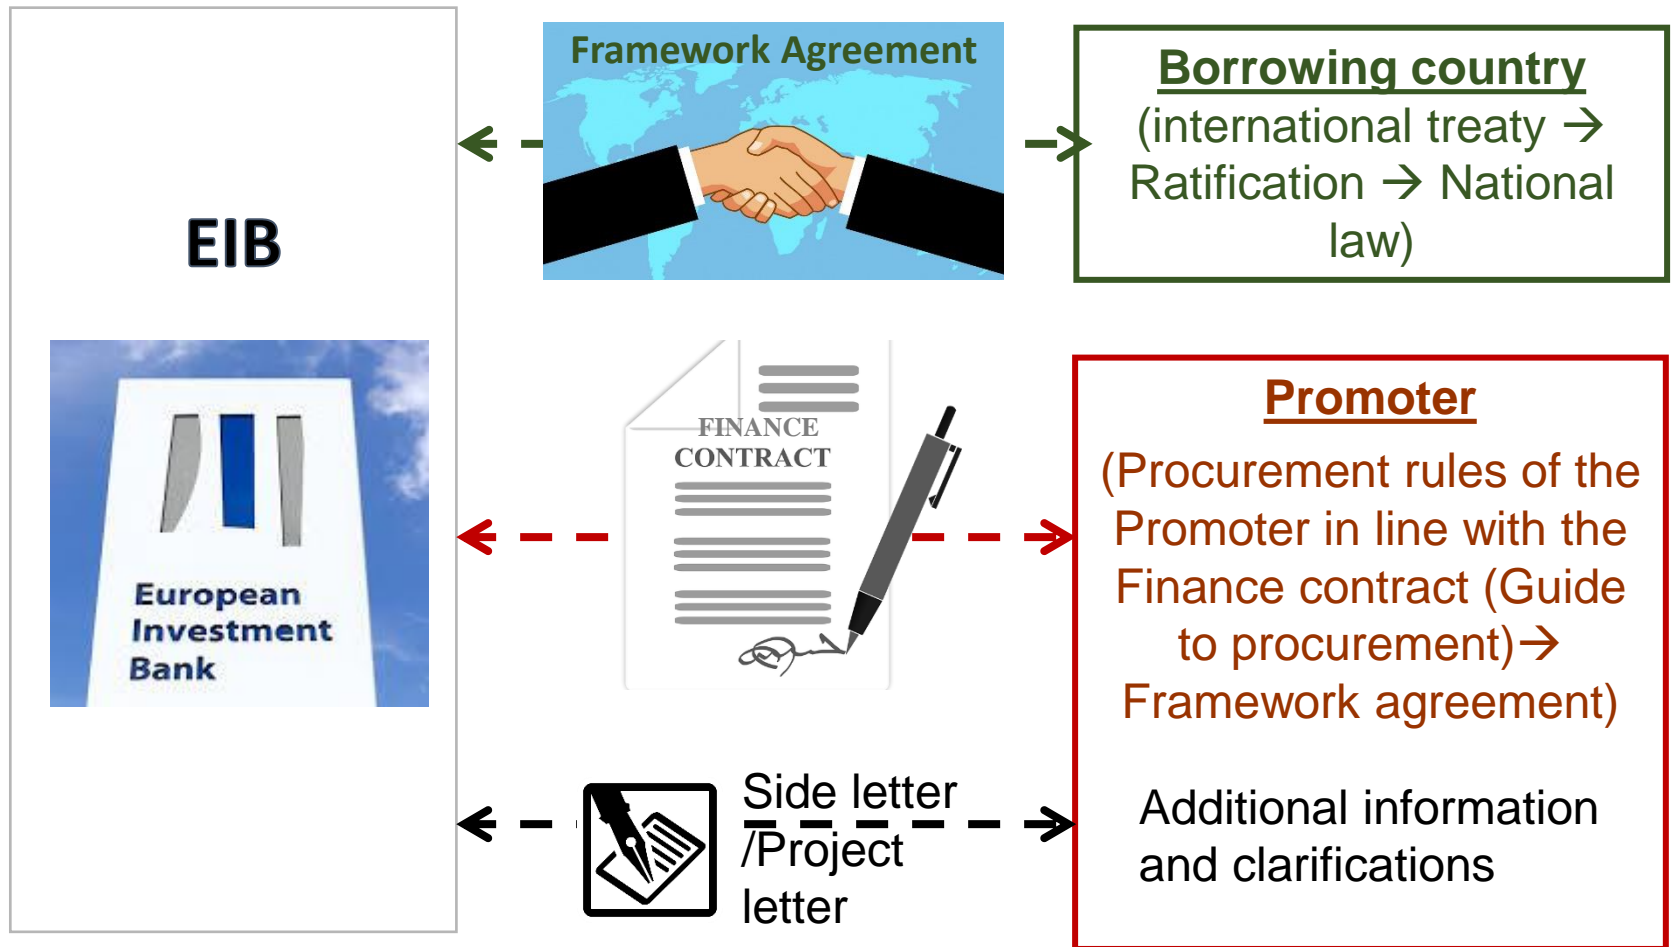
EIB

European Investment Bank

Framework Agreement

Borrowing country
(international treaty → Ratification → National law)

FINANCE CONTRACT

Promoter
(Procurement rules of the Promoter in line with the Finance contract (Guide to procurement)→ Framework agreement)

Side letter /Project letter

Additional information and clarifications